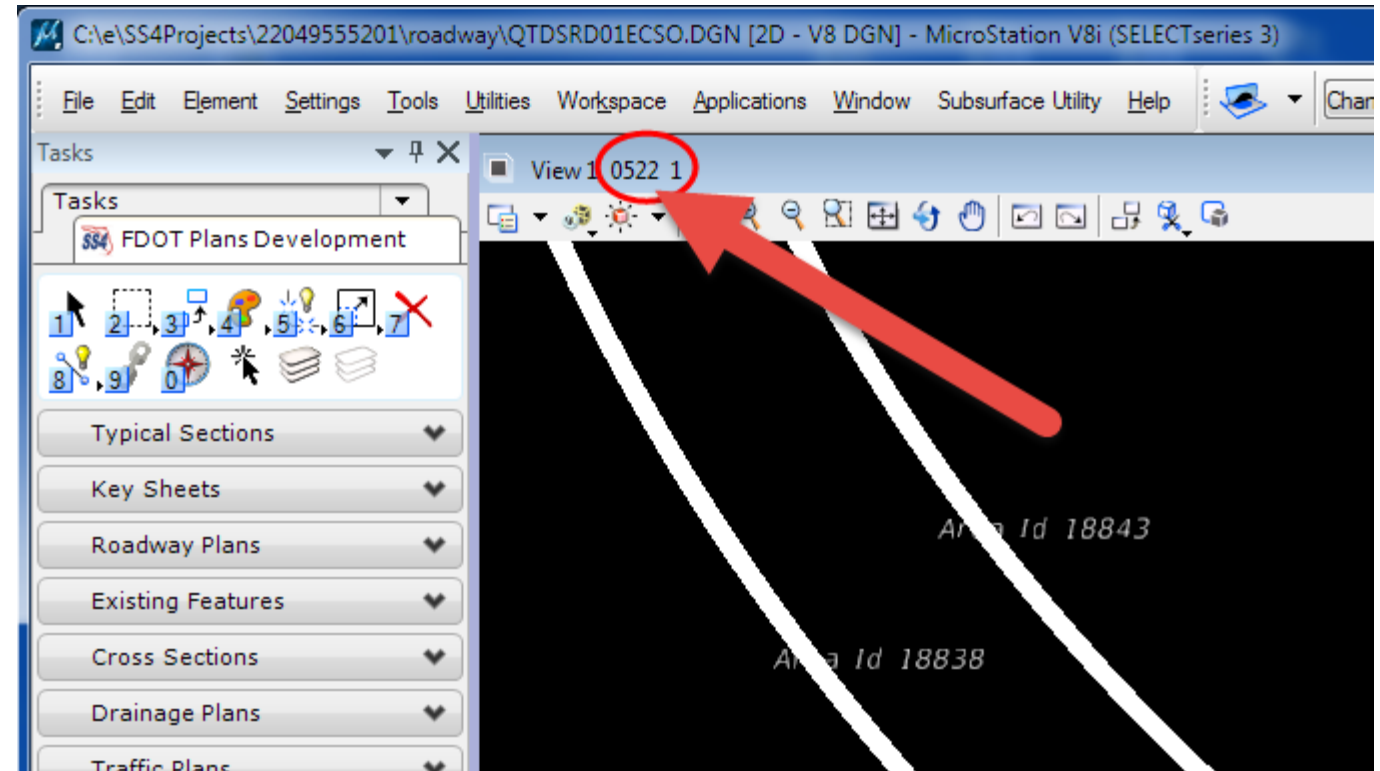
C:\e\SS4Projects\22049555201\roadway\QTDSRD01ECSO.DGN [2D - V8 DGN] - MicroStation V8i (SELECTseries 3)

File Edit Element Settings Tools Utilities Workspace Applications Window Subsurface Utility Help

Chan

Tasks

Tasks

SS4 FDOT Plans Development

1 2 3 4 5 6 7
8 9 0

Typical Sections

Key Sheets

Roadway Plans

Existing Features

Cross Sections

Drainage Plans

Traffic Plans

View 1 0522 1

Ar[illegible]a Id 18843

Ar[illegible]a Id 18838